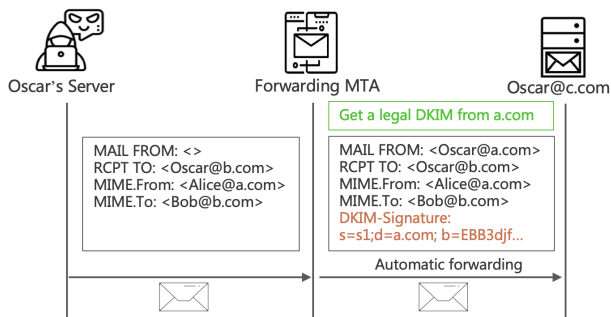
Oscar's Server

Forwarding MTA

Oscar@c.com

Get a legal DKIM from a.com

MAIL FROM: <>
RCPT TO: <Oscar@b.com>
MIME.From: <Alice@a.com>
MIME.To: <Bob@b.com>

MAIL FROM: <Oscar@b.com>
RCPT TO: <Oscar@b.com>
MIME.From: <Alice@a.com>
MIME.To: <Bob@b.com>
DKIM-Signature:
s=s1;d=a.com; b=EBB3djf...

Automatic forwarding